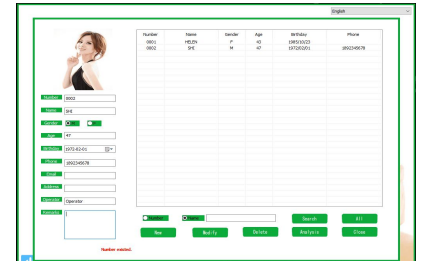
English

| Number | Name | Gender | Age | Birthday | Phone |
|---|---|---|---|---|---|
| 0001 | HELEN | F | 43 | 1985/10/23 | |
| 0002 | SHE | M | 47 | 1972/02/01 | 1892345678 |

Number 0002
Name SHE
Gender M F
Age 47
Birthday 1972-02-01
Phone 1892345678
Email
Address
Operator Operator
Remarks

Number Name
Search All
New Modify Delete Analysis Close

Number existed.